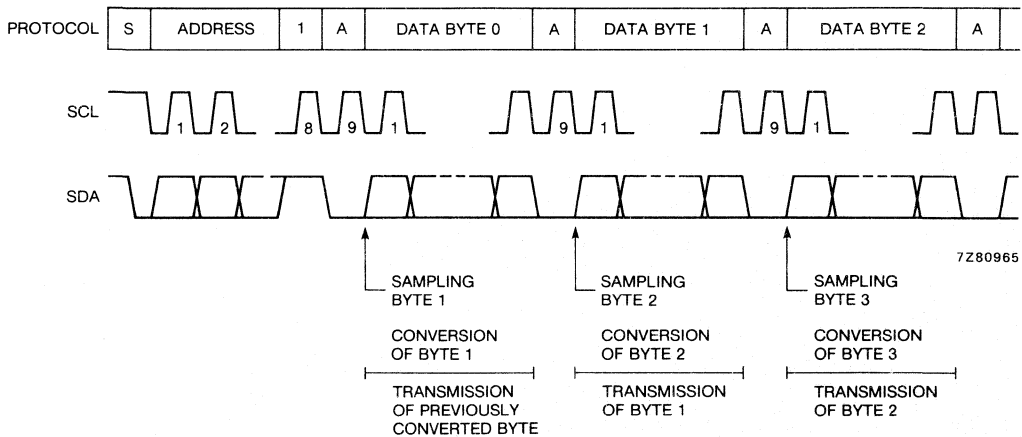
| PROTOCOL | S | ADDRESS | 1 | A | DATA BYTE 0 | A | DATA BYTE 1 | A | DATA BYTE 2 | A |
|---|---|---|---|---|---|---|---|---|---|---|

SCL

1 2 8 9 1 9 1 9 1

SDA

7Z80965

SAMPLING BYTE 1

CONVERSION OF BYTE 1

TRANSMISSION OF PREVIOUSLY CONVERTED BYTE

SAMPLING BYTE 2

CONVERSION OF BYTE 2

TRANSMISSION OF BYTE 1

SAMPLING BYTE 3

CONVERSION OF BYTE 3

TRANSMISSION OF BYTE 2